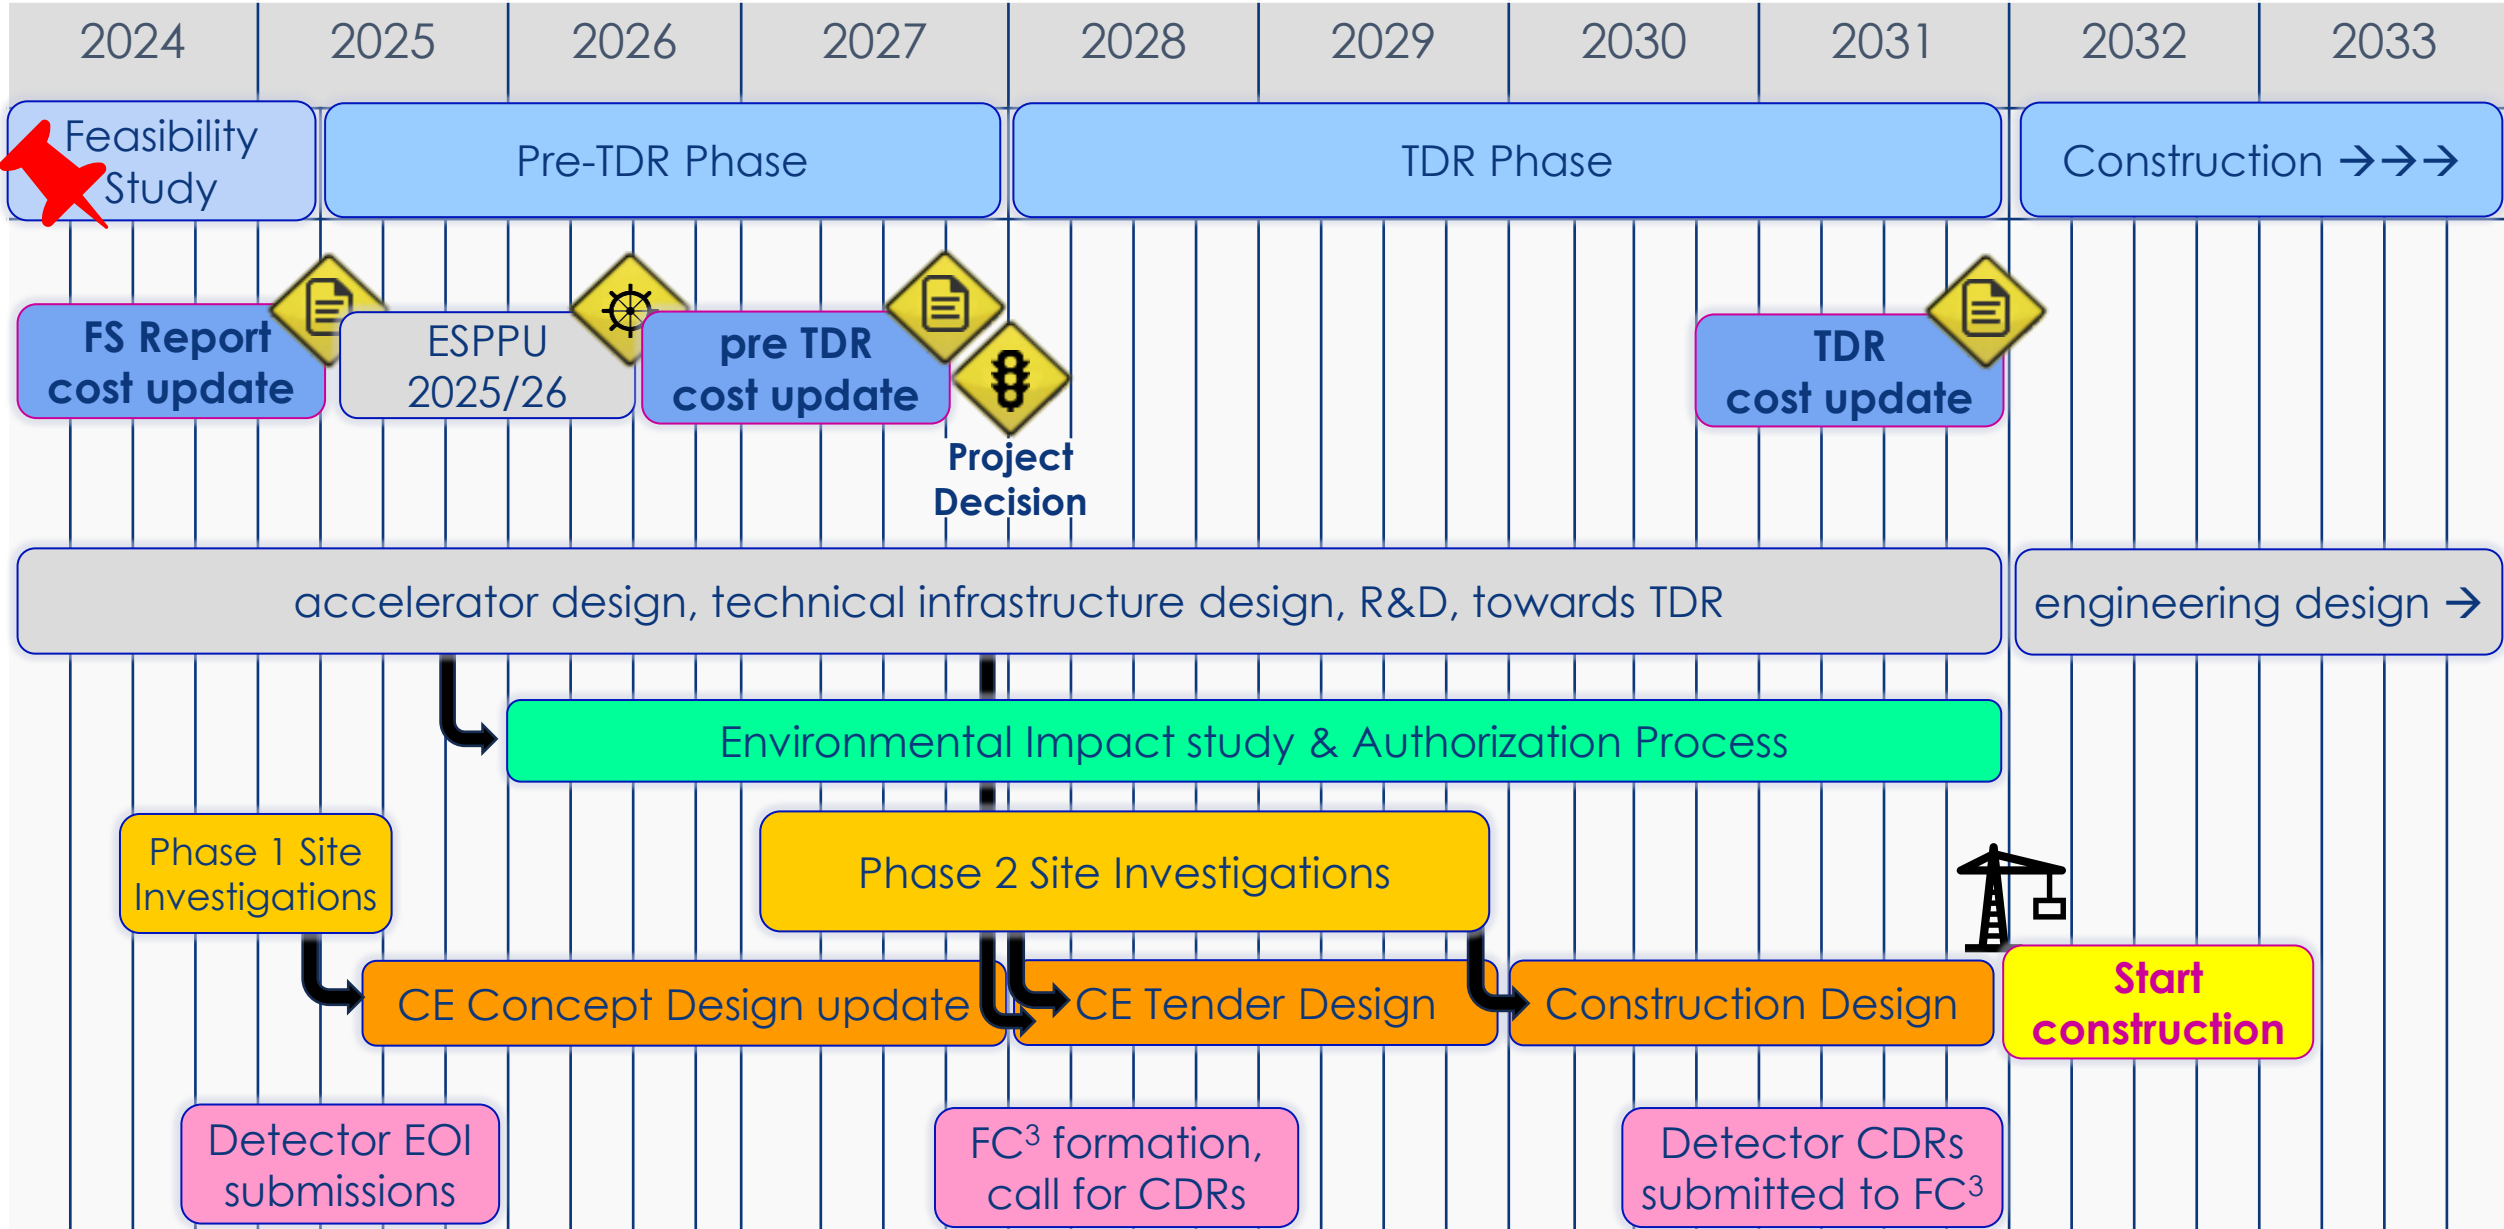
| 2024 | 2025 | 2026 | 2027 | 2028 | 2029 | 2030 | 2031 | 2032 | 2033 |
|---|---|---|---|---|---|---|---|---|---|

Feasibility Study

Pre-TDR Phase

TDR Phase

Construction →→→

FS Report cost update

ESPPU 2025/26

pre TDR cost update

TDR cost update

Project Decision

accelerator design, technical infrastructure design, R&D, towards TDR

engineering design →

Environmental Impact study & Authorization Process

Phase 1 Site Investigations

Phase 2 Site Investigations

CE Concept Design update

CE Tender Design

Construction Design

Start construction

Detector EOI submissions

FC$^3$ formation, call for CDRs

Detector CDRs submitted to FC$^3$